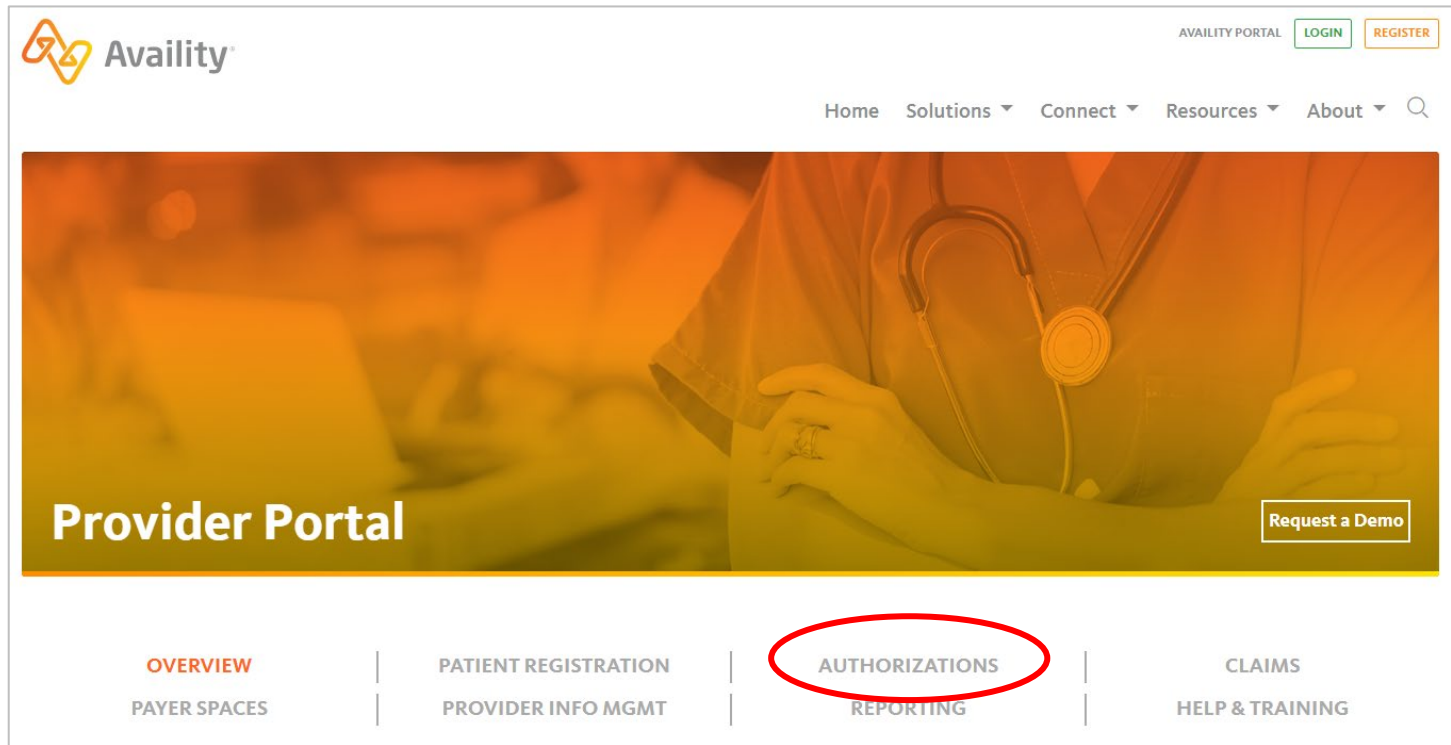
Availity

AVAILITY PORTAL LOGIN REGISTER

Home Solutions Connect Resources About

Provider Portal

Request a Demo

OVERVIEW | PATIENT REGISTRATION | AUTHORIZATIONS | CLAIMS
PAYER SPACES | PROVIDER INFO MGMT | REPORTING | HELP & TRAINING